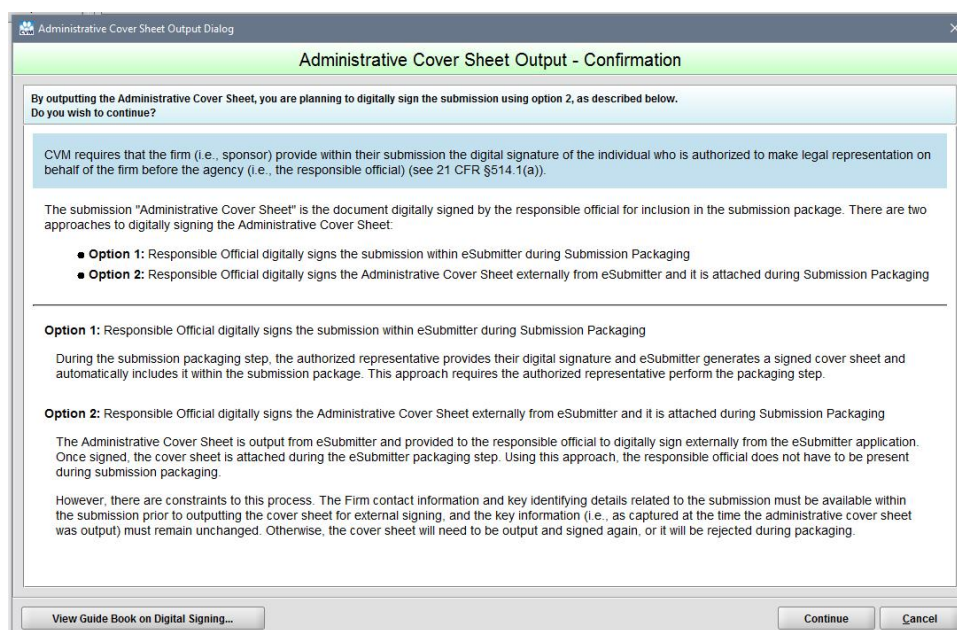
Administrative Cover Sheet Output Dialog

Administrative Cover Sheet Output - Confirmation

By outputting the Administrative Cover Sheet, you are planning to digitally sign the submission using option 2, as described below. Do you wish to continue?

CVM requires that the firm (i.e., sponsor) provide within their submission the digital signature of the individual who is authorized to make legal representation on behalf of the firm before the agency (i.e., the responsible official) (see 21 CFR §514.1(a)).

The submission "Administrative Cover Sheet" is the document digitally signed by the responsible official for inclusion in the submission package. There are two approaches to digitally signing the Administrative Cover Sheet:

• **Option 1:** Responsible Official digitally signs the submission within eSubmitter during Submission Packaging
• **Option 2:** Responsible Official digitally signs the Administrative Cover Sheet externally from eSubmitter and it is attached during Submission Packaging

**Option 1:** Responsible Official digitally signs the submission within eSubmitter during Submission Packaging

During the submission packaging step, the authorized representative provides their digital signature and eSubmitter generates a signed cover sheet and automatically includes it within the submission package. This approach requires the authorized representative perform the packaging step.

**Option 2:** Responsible Official digitally signs the Administrative Cover Sheet externally from eSubmitter and it is attached during Submission Packaging

The Administrative Cover Sheet is output from eSubmitter and provided to the responsible official to digitally sign externally from the eSubmitter application. Once signed, the cover sheet is attached during the eSubmitter packaging step. Using this approach, the responsible official does not have to be present during submission packaging.

However, there are constraints to this process. The Firm contact information and key identifying details related to the submission must be available within the submission prior to outputting the cover sheet for external signing, and the key information (i.e., as captured at the time the administrative cover sheet was output) must remain unchanged. Otherwise, the cover sheet will need to be output and signed again, or it will be rejected during packaging.

View Guide Book on Digital Signing...

Continue

Cancel